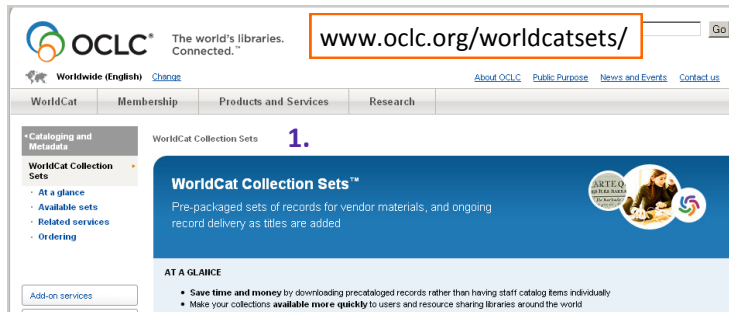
OCLC® The world's libraries. Connected.™

www.oclc.org/worldcatsets/

Go

Worldwide (English) Change

About OCLC Public Purpose News and Events Contact us

WorldCat Membership Products and Services Research

•Cataloging and Metadata

WorldCat Collection Sets

· At a glance
· Available sets
· Related services
· Ordering

Add-on services

WorldCat Collection Sets

1.

WorldCat Collection Sets™

Pre-packaged sets of records for vendor materials, and ongoing record delivery as titles are added

ARTEQ

AT A GLANCE

• **Save time and money** by downloading precataloged records rather than having staff catalog items individually
• Make your collections **available more quickly** to users and resource sharing libraries around the world